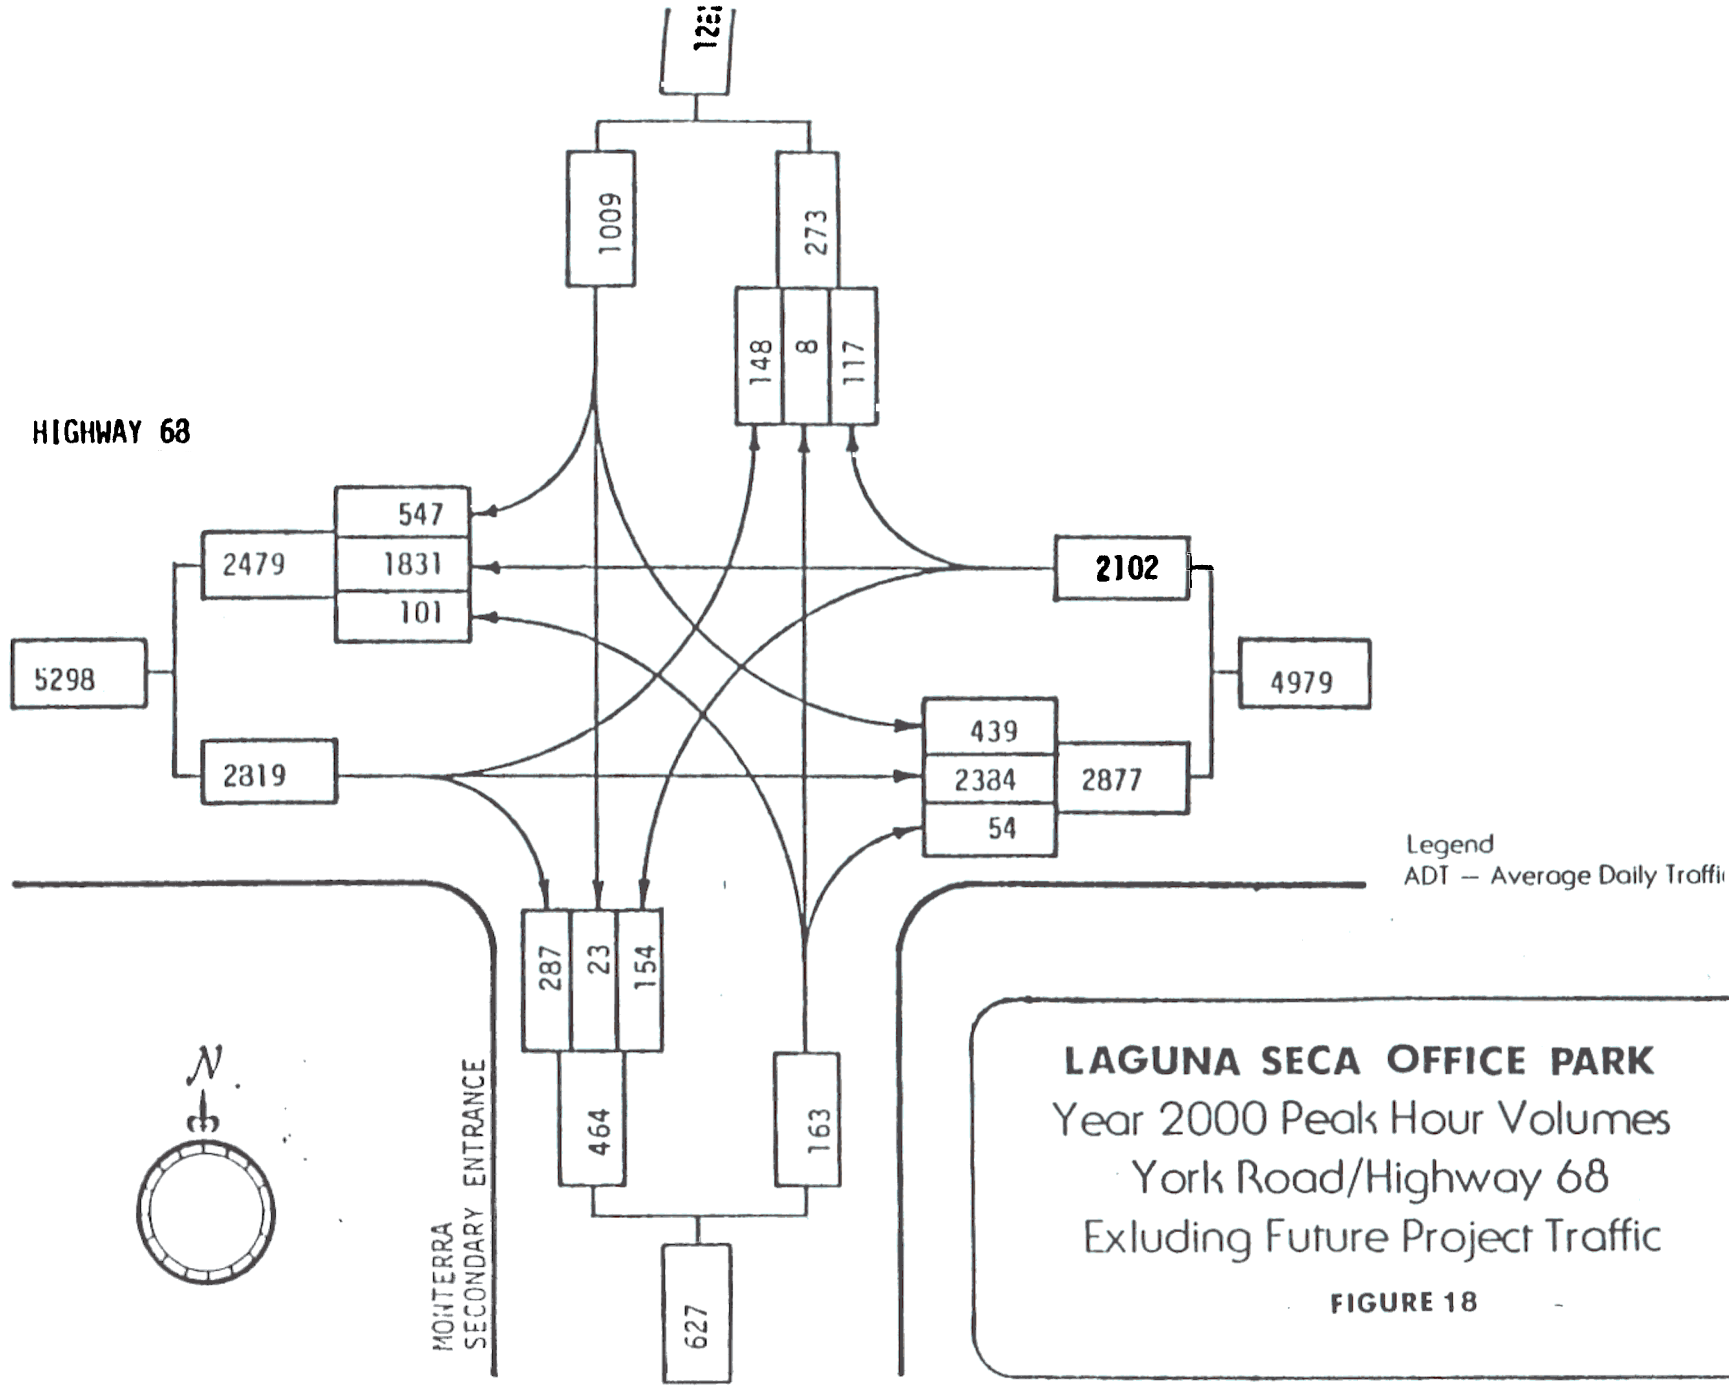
12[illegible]

1009

273

148
8
117

HIGHWAY 68

547
2479
1831
101

2102

5298

4979

439
2384
2877
54

2819

Legend
ADT — Average Daily Traffi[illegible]

287
23
154

N

MONTERRA SECONDARY ENTRANCE

464

163

627

LAGUNA SECA OFFICE PARK
Year 2000 Peak Hour Volumes
York Road/Highway 68
Exluding Future Project Traffic
FIGURE 18